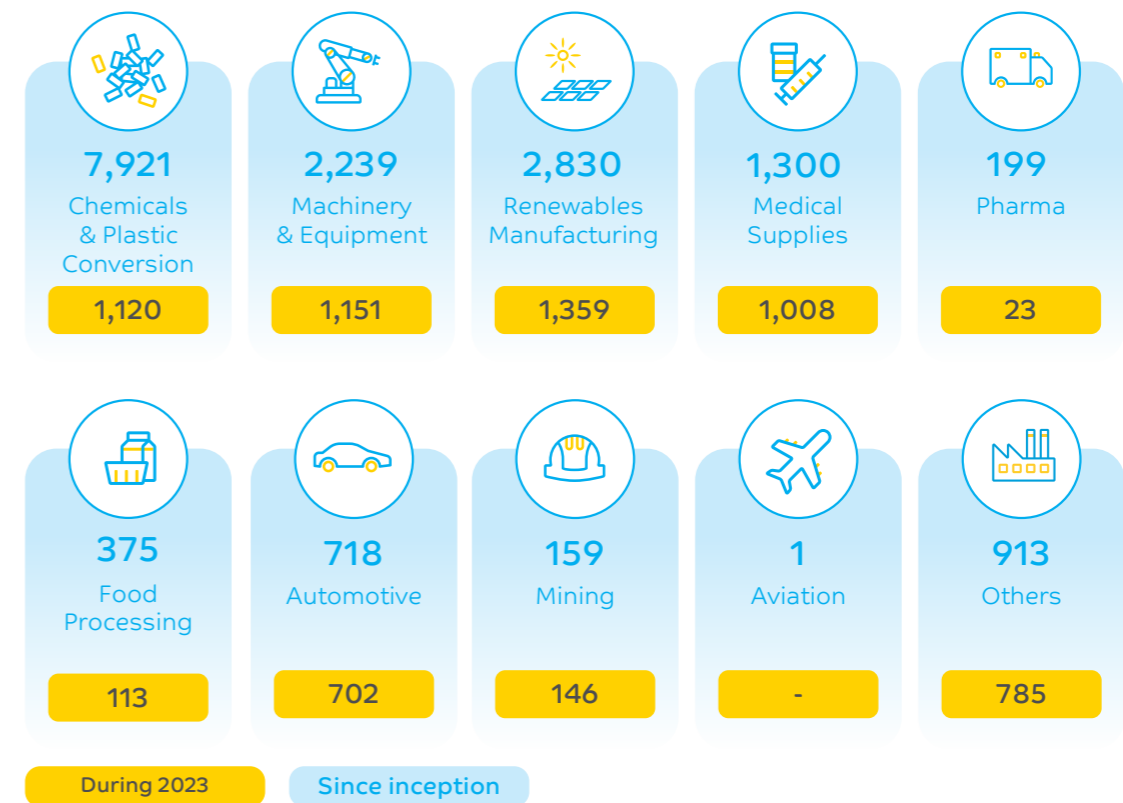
7,921
Chemicals & Plastic Conversion
1,120

2,239
Machinery & Equipment
1,151

2,830
Renewables Manufacturing
1,359

1,300
Medical Supplies
1,008

199
Pharma
23

375
Food Processing
113

718
Automotive
702

159
Mining
146

1
Aviation
-

913
Others
785

During 2023
Since inception